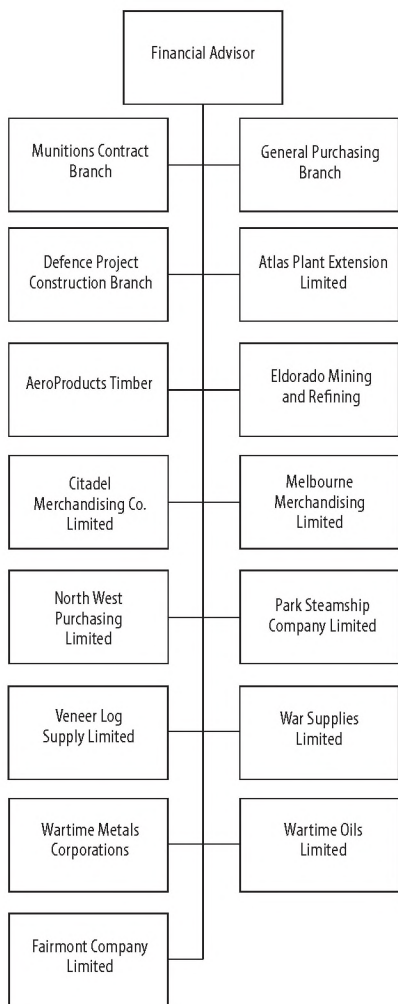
Financial Advisor

Munitions Contract Branch

General Purchasing Branch

Defence Project Construction Branch

Atlas Plant Extension Limited

AeroProducts Timber

Eldorado Mining and Refining

Citadel Merchandising Co. Limited

Melbourne Merchandising Limited

North West Purchasing Limited

Park Steamship Company Limited

Veneer Log Supply Limited

War Supplies Limited

Wartime Metals Corporations

Wartime Oils Limited

Fairmont Company Limited